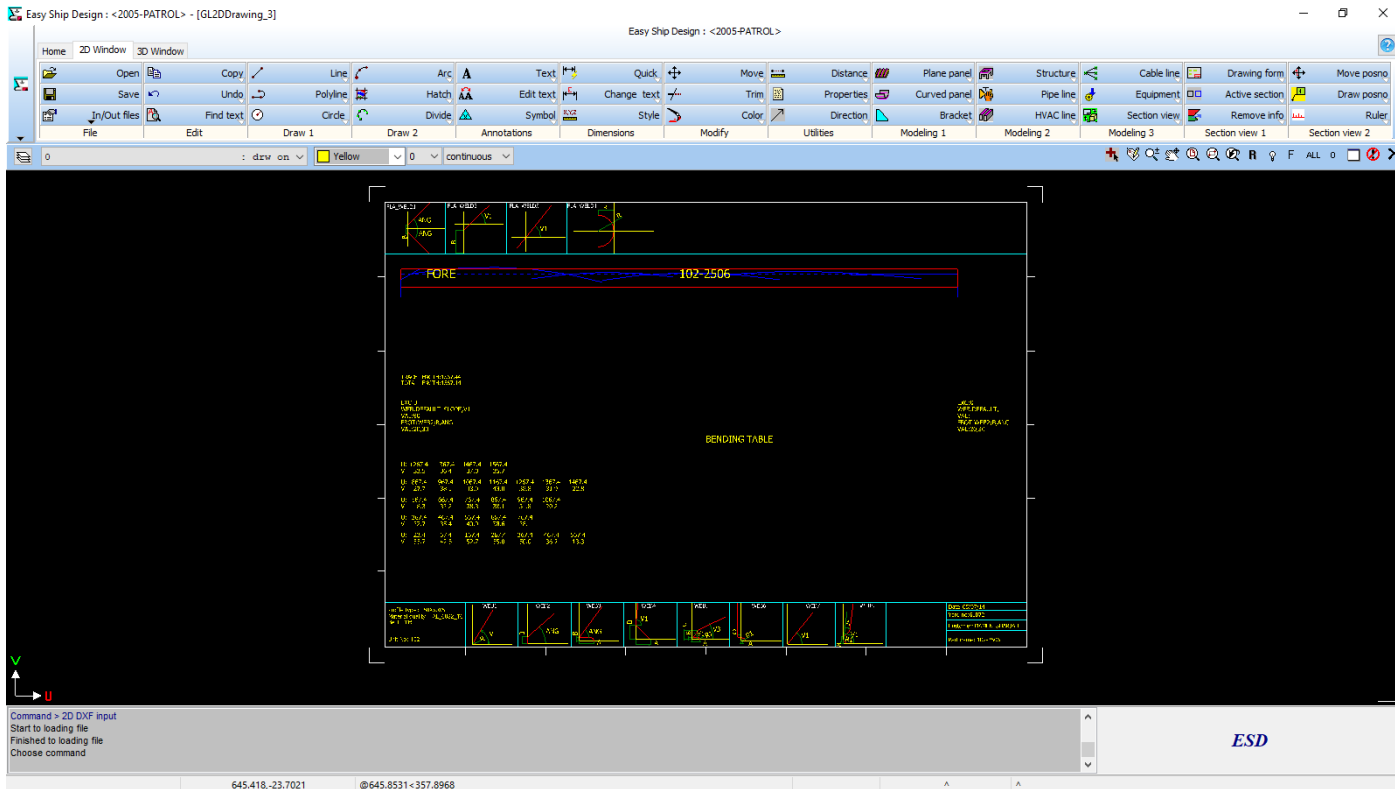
Easy Ship Design : <2005-PATROL> - [GL2DDrawing_3]

Easy Ship Design : <2005-PATROL>

Home 2D Window 3D Window

Open Save In/Out files File
Copy Undo Find text Edit
Line Polyline Circle Draw 1
Arc Hatch Divide Draw 2
Text Edit text Symbol Annotations
Quick Change text Style Dimensions
Move Trim Color Modify
Distance Properties Direction Utilities
Plane panel Curved panel Bracket Modeling 1
Structure Pipe line HVAC line Modeling 2
Cable line Equipment Section view Modeling 3
Drawing form Active section Remove info Section view 1
Move posno Draw posno Ruler Section view 2

0 : drw on Yellow 0 continuous

R F ALL 0

FORE 102-2506

BENDING TABLE

V
U

Command > 2D DXF input
Start to loading file
Finished to loading file
Choose command

ESD

645.418,-23.7021 @645.8531<357.8968